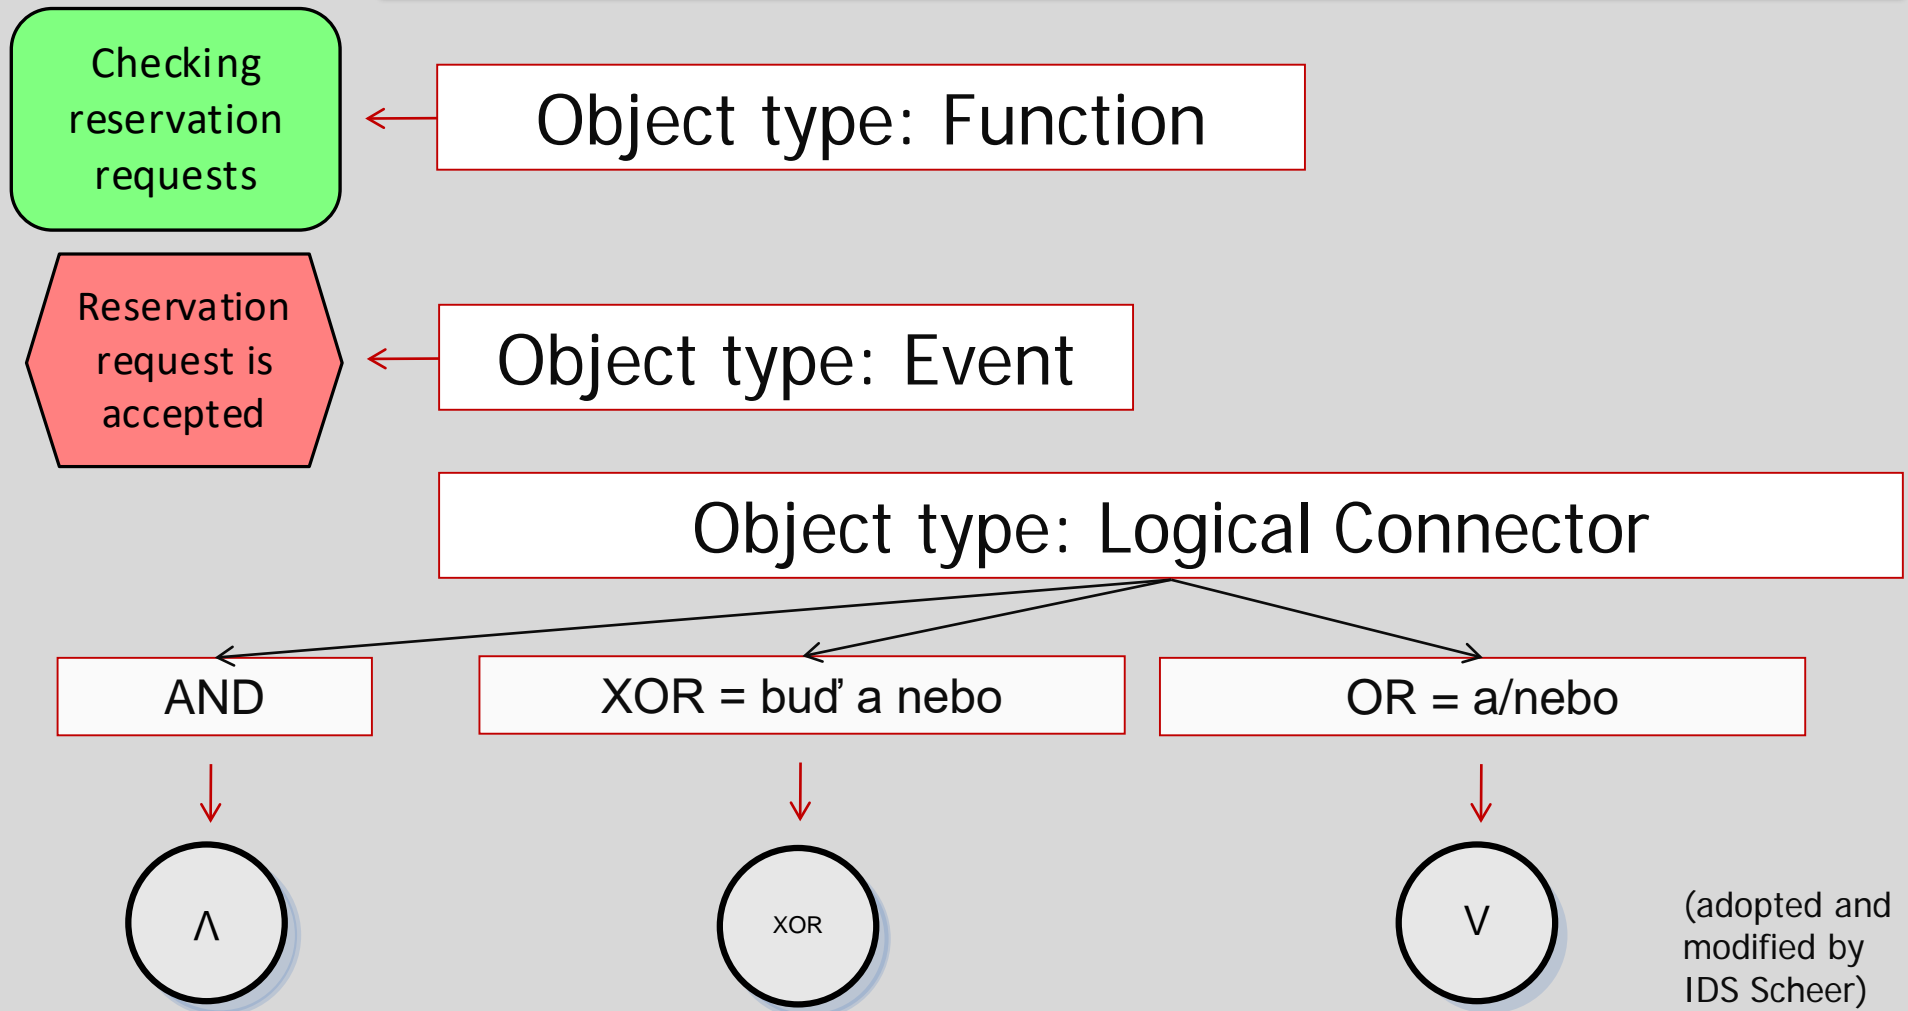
Checking reservation requests

Object type: Function

Reservation request is accepted

Object type: Event

Object type: Logical Connector

AND

XOR = buď a nebo

OR = a/nebo

$\wedge$

XOR

V

(adopted and modified by IDS Scheer)